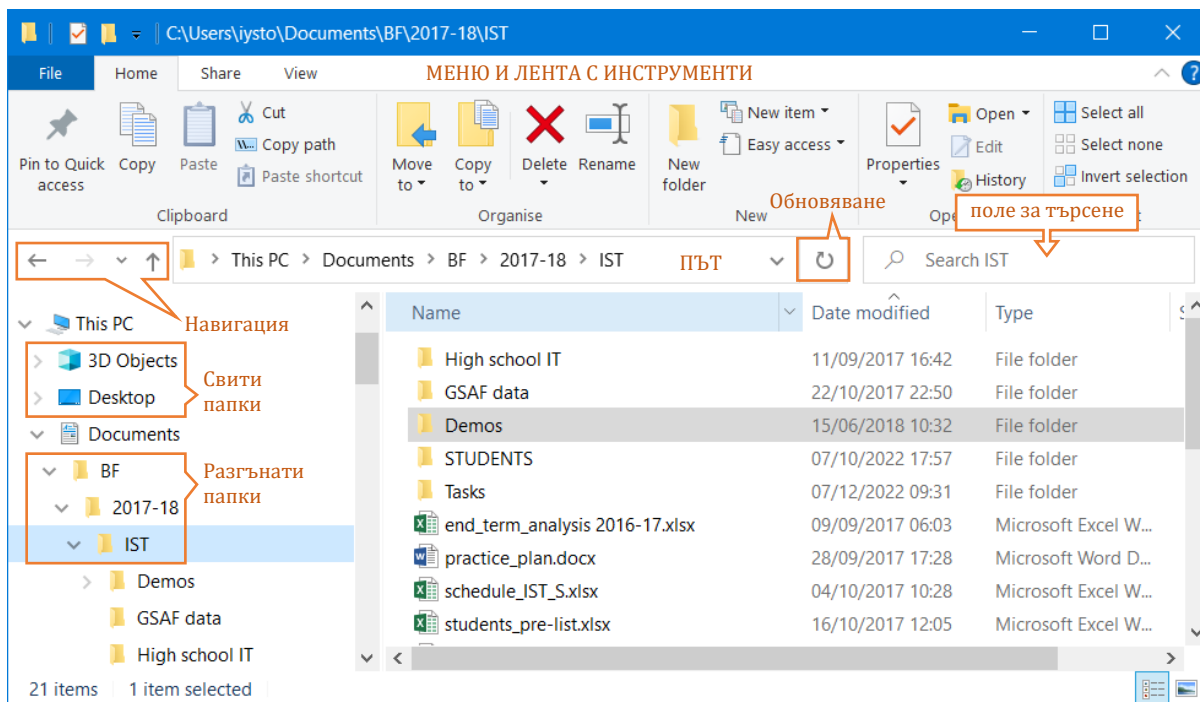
C:\Users\iysto\Documents\BF\2017-18\IST

File Home Share View

МЕНЮ И ЛЕНТА С ИНСТРУМЕНТИ

Pin to Quick access Copy Paste
Cut
Copy path
Paste shortcut
Clipboard

Move to Copy to Delete Rename
Organise

New folder
New item
Easy access
New

Properties
Open
Edit
History
Ope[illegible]

Select all
Select none
Invert selection

Обновяване

поле за търсене

This PC > Documents > BF > 2017-18 > IST

ПЪТ

Search IST

Навигация

This PC
3D Objects
Desktop
Documents
BF
2017-18
IST
Demos
GSAF data
High school IT

Свити папки

Разгънати папки

| Name | Date modified | Type |
|---|---|---|
| High school IT | 11/09/2017 16:42 | File folder |
| GSAF data | 22/10/2017 22:50 | File folder |
| Demos | 15/06/2018 10:32 | File folder |
| STUDENTS | 07/10/2022 17:57 | File folder |
| Tasks | 07/12/2022 09:31 | File folder |
| end_term_analysis 2016-17.xlsx | 09/09/2017 06:03 | Microsoft Excel W... |
| practice_plan.docx | 28/09/2017 17:28 | Microsoft Word D... |
| schedule_IST_S.xlsx | 04/10/2017 10:28 | Microsoft Excel W... |
| students_pre-list.xlsx | 16/10/2017 12:05 | Microsoft Excel W... |

21 items 1 item selected